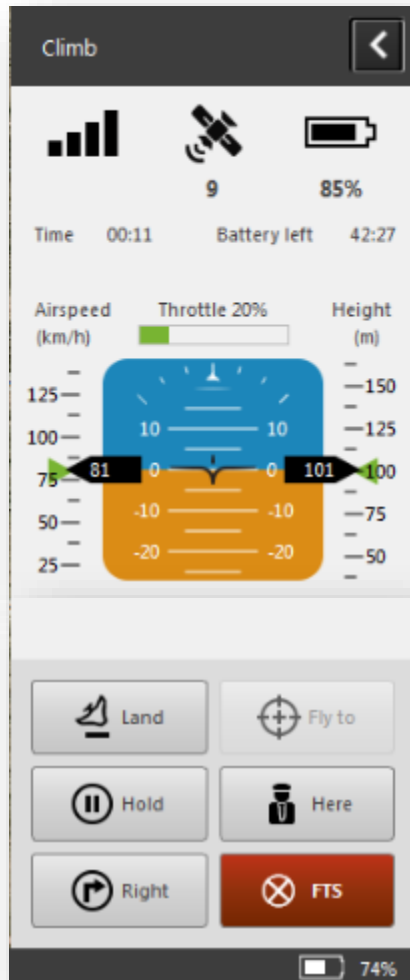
Climb

9

85%

Time 00:11

Battery left 42:27

Airspeed (km/h)

Throttle 20%

Height (m)

125

100

75

50

25

81

10

0

-10

-20

10

0

-10

-20

101

150

125

100

75

50

Land

Fly to

Hold

Here

Right

FTS

74%